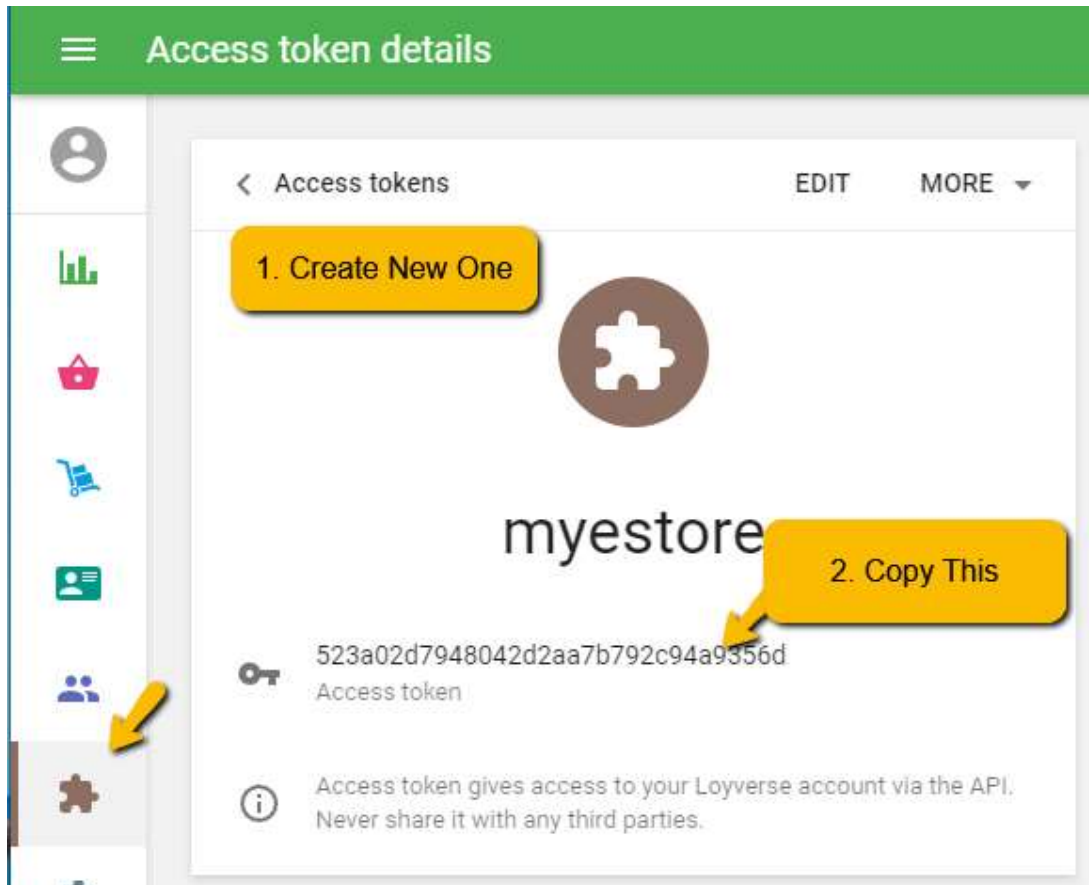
Access token details

Access tokens

EDIT

MORE

1. Create New One

myestore

2. Copy This

523a02d7948042d2aa7b792c94a9356d

Access token

Access token gives access to your Loyverse account via the API. Never share it with any third parties.